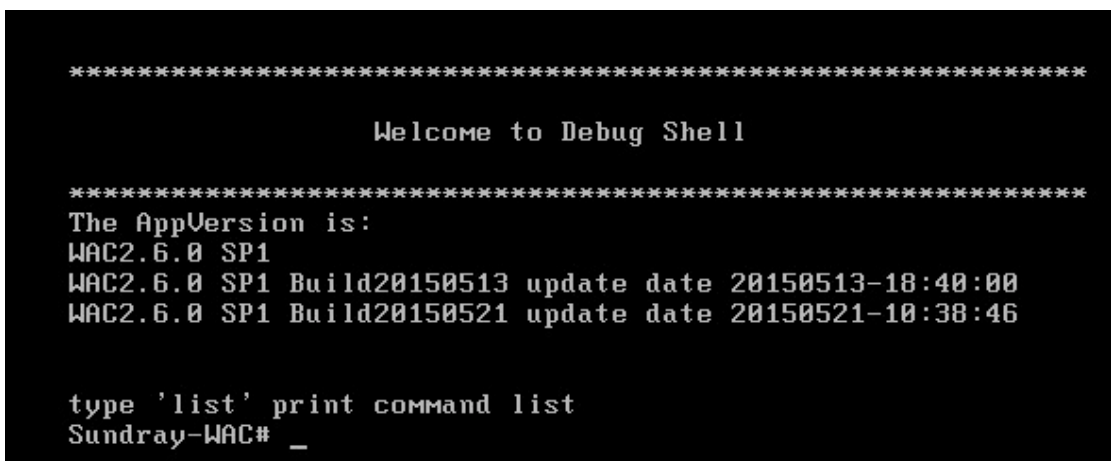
************************************************************

Welcome to Debug Shell

************************************************************
The AppVersion is:
WAC2.6.0 SP1
WAC2.6.0 SP1 Build20150513 update date 20150513-18:40:00
WAC2.6.0 SP1 Build20150521 update date 20150521-10:38:46

type 'list' print command list
Sundray-WAC# _